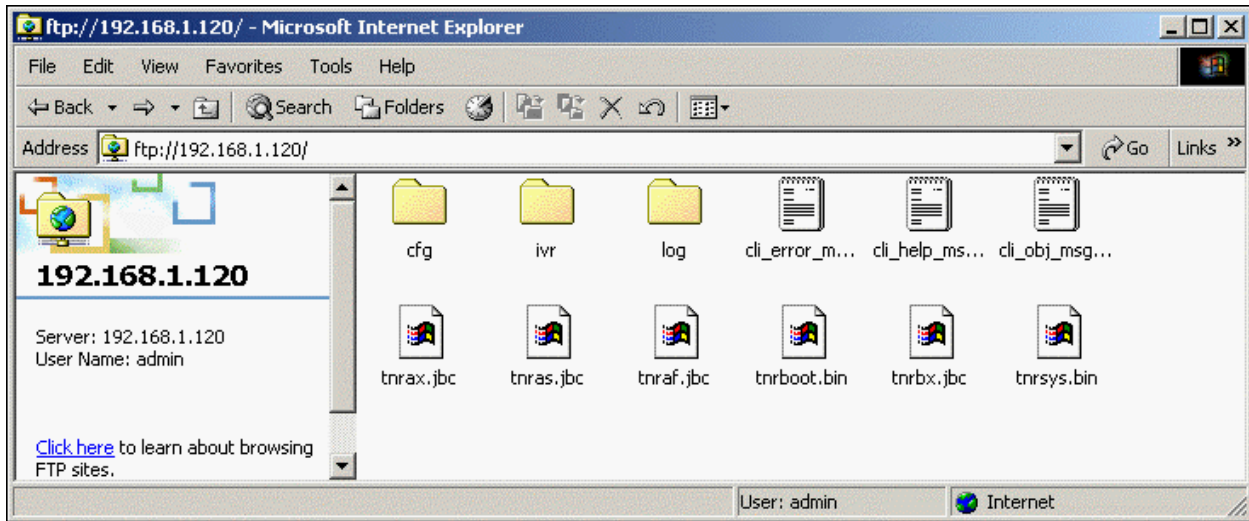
ftp://192.168.1.120/ - Microsoft Internet Explorer

File Edit View Favorites Tools Help

Back Search Folders

Address ftp://192.168.1.120/ Go Links »

192.168.1.120

Server: 192.168.1.120
User Name: admin

Click here to learn about browsing FTP sites.

cfg ivr log cli_error_m... cli_help_ms... cli_obj_msg...

tnrax.jbc tnras.jbc tnraf.jbc tnrboot.bin tnrbx.jbc tnrsys.bin

User: admin Internet